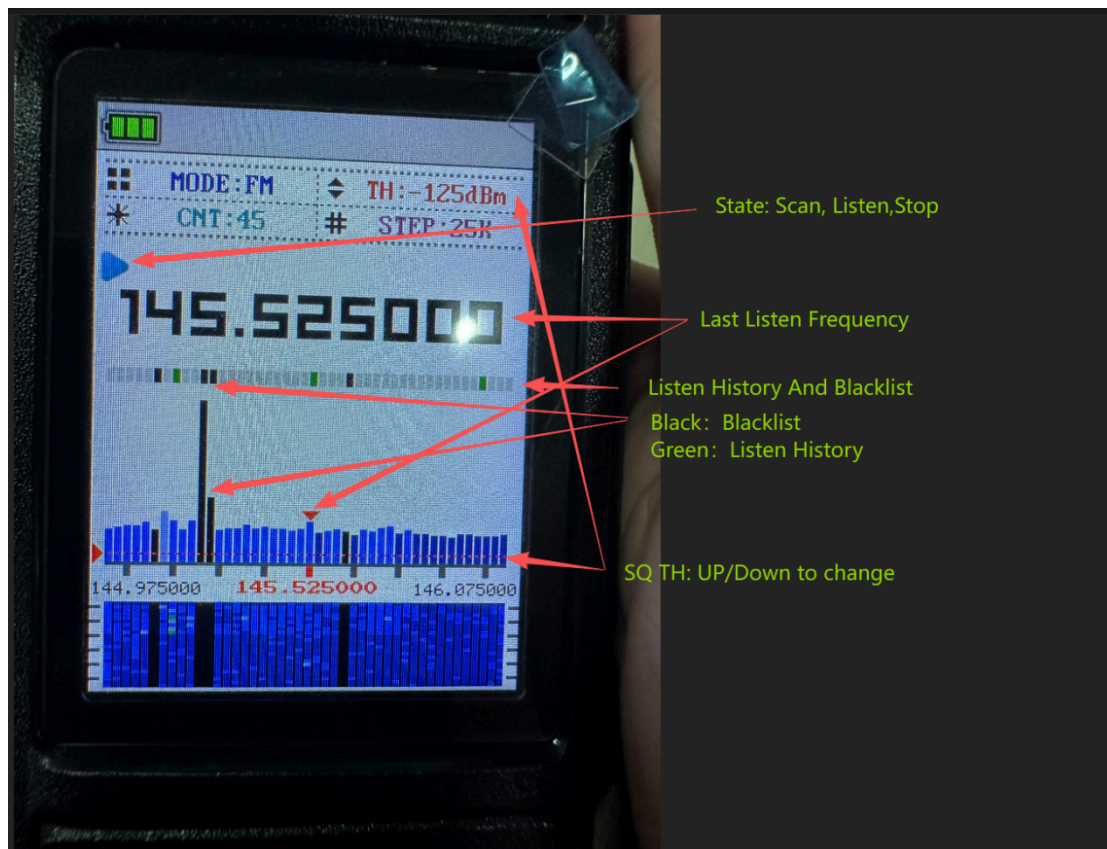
MODE:FM
TH:-125dBm
CNT:45
STEP:25K
145.525000
144.975000
145.525000
146.075000

State: Scan, Listen,Stop

Last Listen Frequency

Listen History And Blacklist

Black：Blacklist
Green：Listen History

SQ TH: UP/Down to change